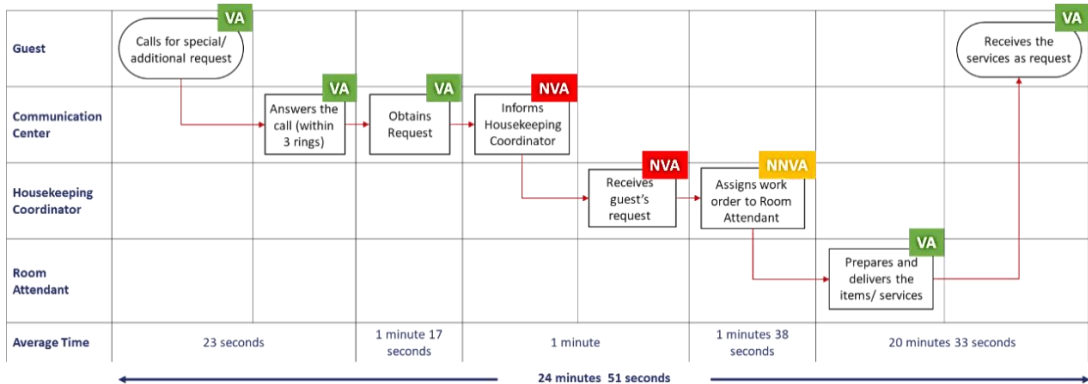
| | | | | | |
|---|---|---|---|---|---|
| Guest | VA Calls for special/ additional request | | | | VA Receives the services as request |
| Communication Center | VA Answers the call (within 3 rings) | VA Obtains Request | NVA Informs Housekeeping Coordinator | | |
| Housekeeping Coordinator | | | NVA Receives guest's request | NNVA Assigns work order to Room Attendant | |
| Room Attendant | | | | | VA Prepares and delivers the items/ services |
| Average Time | 23 seconds | 1 minute 17 seconds | 1 minute | 1 minutes 38 seconds | 20 minutes 33 seconds |

24 minutes 51 seconds